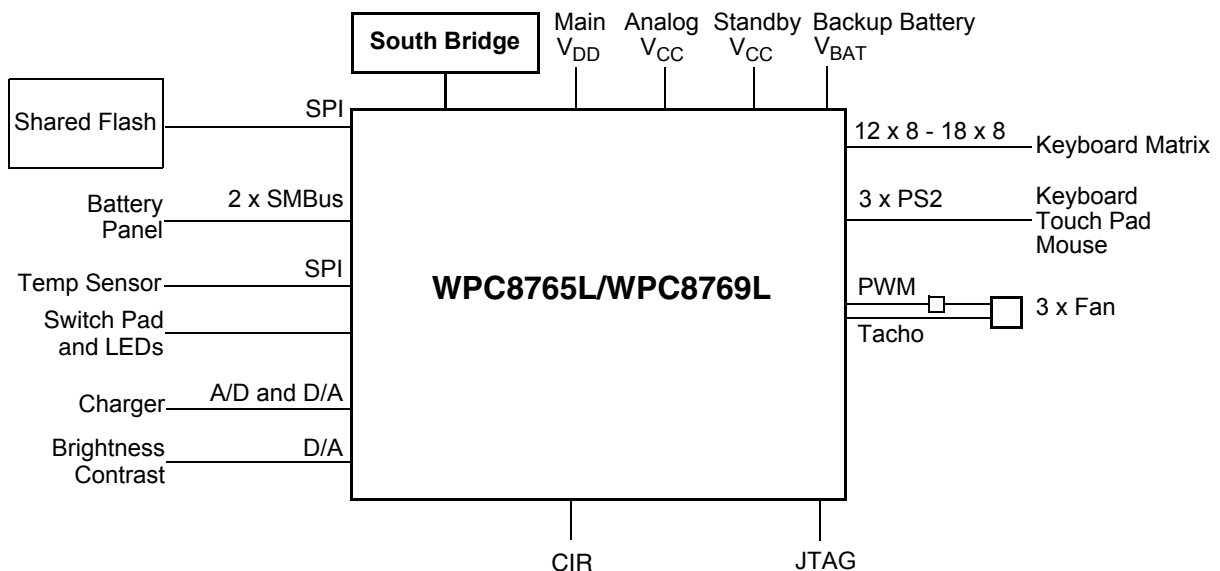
South Bridge

Main $V_{DD}$

Analog $V_{CC}$

Standby $V_{CC}$

Backup Battery $V_{BAT}$

Shared Flash

SPI

12 x 8 - 18 x 8

Keyboard Matrix

Battery Panel

2 x SMBus

3 x PS2

Keyboard
Touch Pad
Mouse

Temp Sensor

SPI

WPC8765L/WPC8769L

PWM

3 x Fan

Switch Pad and LEDs

Tacho

Charger

A/D and D/A

Brightness Contrast

D/A

CIR

JTAG